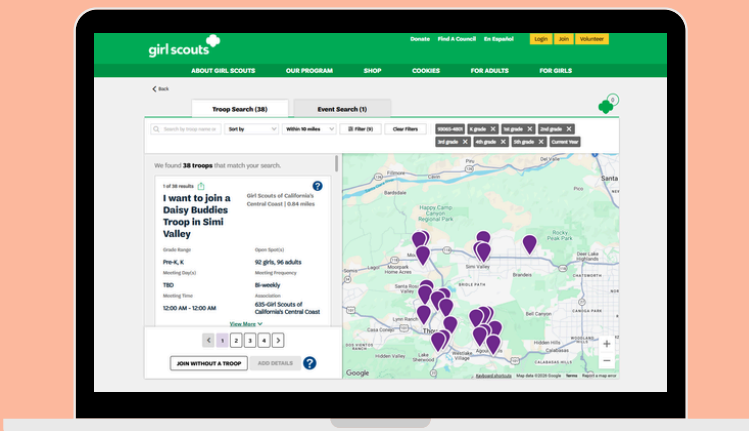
girl scouts

Donate Find A Council En Español Login Join Volunteer

ABOUT GIRL SCOUTS OUR PROGRAM SHOP COOKIES FOR ADULTS FOR GIRLS

< Back

Troop Search (38) Event Search (1)

0

Search by troop name or Sort by Within 10 miles Filter (9) Clear Filters

93063-4801 × K grade × 1st grade × 2nd grade × 3rd grade × 4th grade × 5th grade × Current Year

We found 38 troops that match your search.

1 of 38 results

I want to join a Daisy Buddies Troop in Simi Valley

Girl Scouts of California's Central Coast | 0.64 miles

?

Grade Range
Pre-K, K

Open Spot(s)
92 girls, 96 adults

Meeting Day(s)
TBD

Meeting Frequency
Bi-weekly

Meeting Time
12:00 AM - 12:00 AM

Association
635-Girl Scouts of California's Central Coast

View More

< 1 2 3 4 >

JOIN WITHOUT A TROOP ADD DETAILS ?

Santa
Fillmore
Happy Camp Canyon Regional Park
Rocky Peak Park
Simi Valley
Moorpark
Brandeis
Thousand Oaks
Lake Sherwood
Agoura Hills
Hidden Hills
Calabasas
Google
Keyboard shortcuts Map data ©2024 Google Terms Report a map error